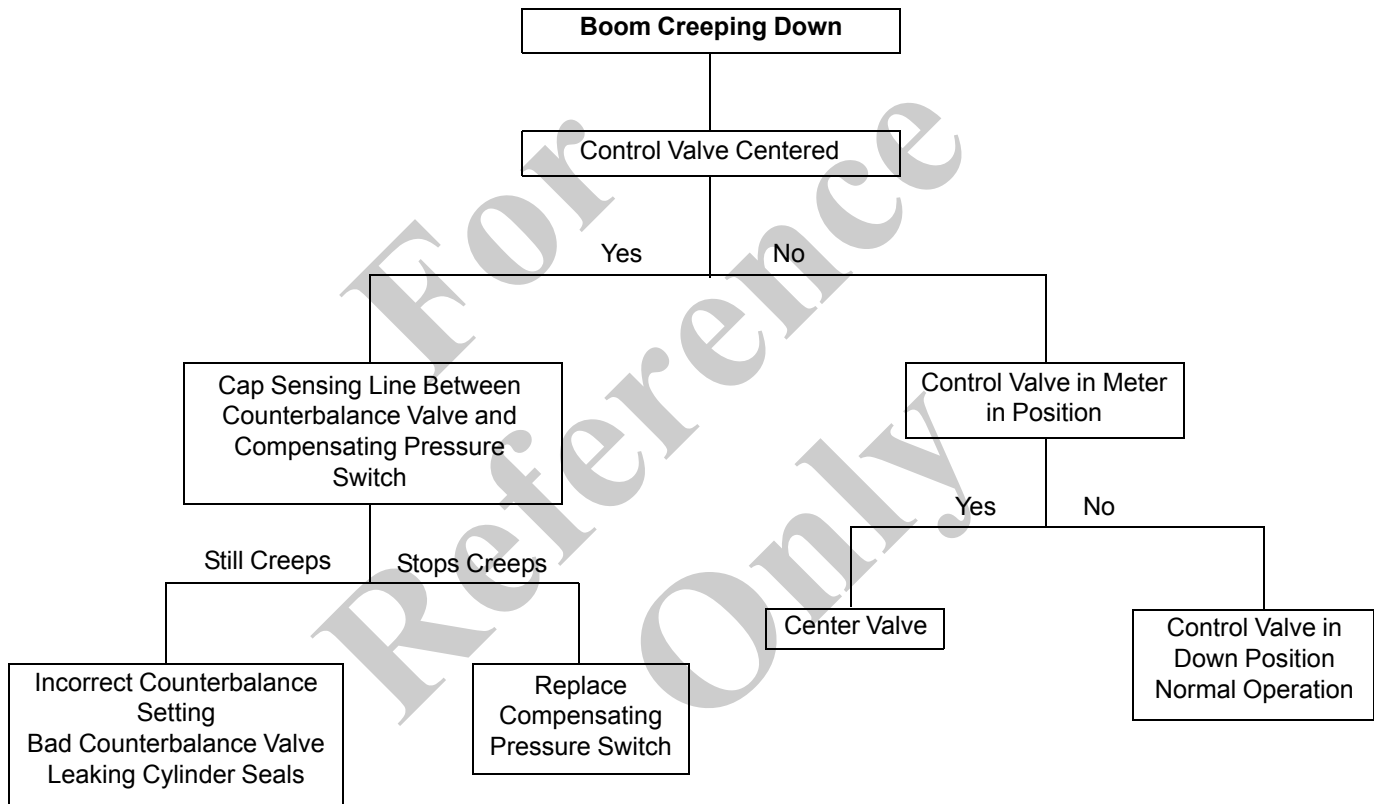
**Boom Creeping Down**

Control Valve Centered

Yes

No

Cap Sensing Line Between Counterbalance Valve and Compensating Pressure Switch

Still Creeps

Stops Creeps

Incorrect Counterbalance Setting
Bad Counterbalance Valve
Leaking Cylinder Seals

Replace Compensating Pressure Switch

Control Valve in Meter in Position

Yes

No

Center Valve

Control Valve in Down Position Normal Operation

For Reference Only